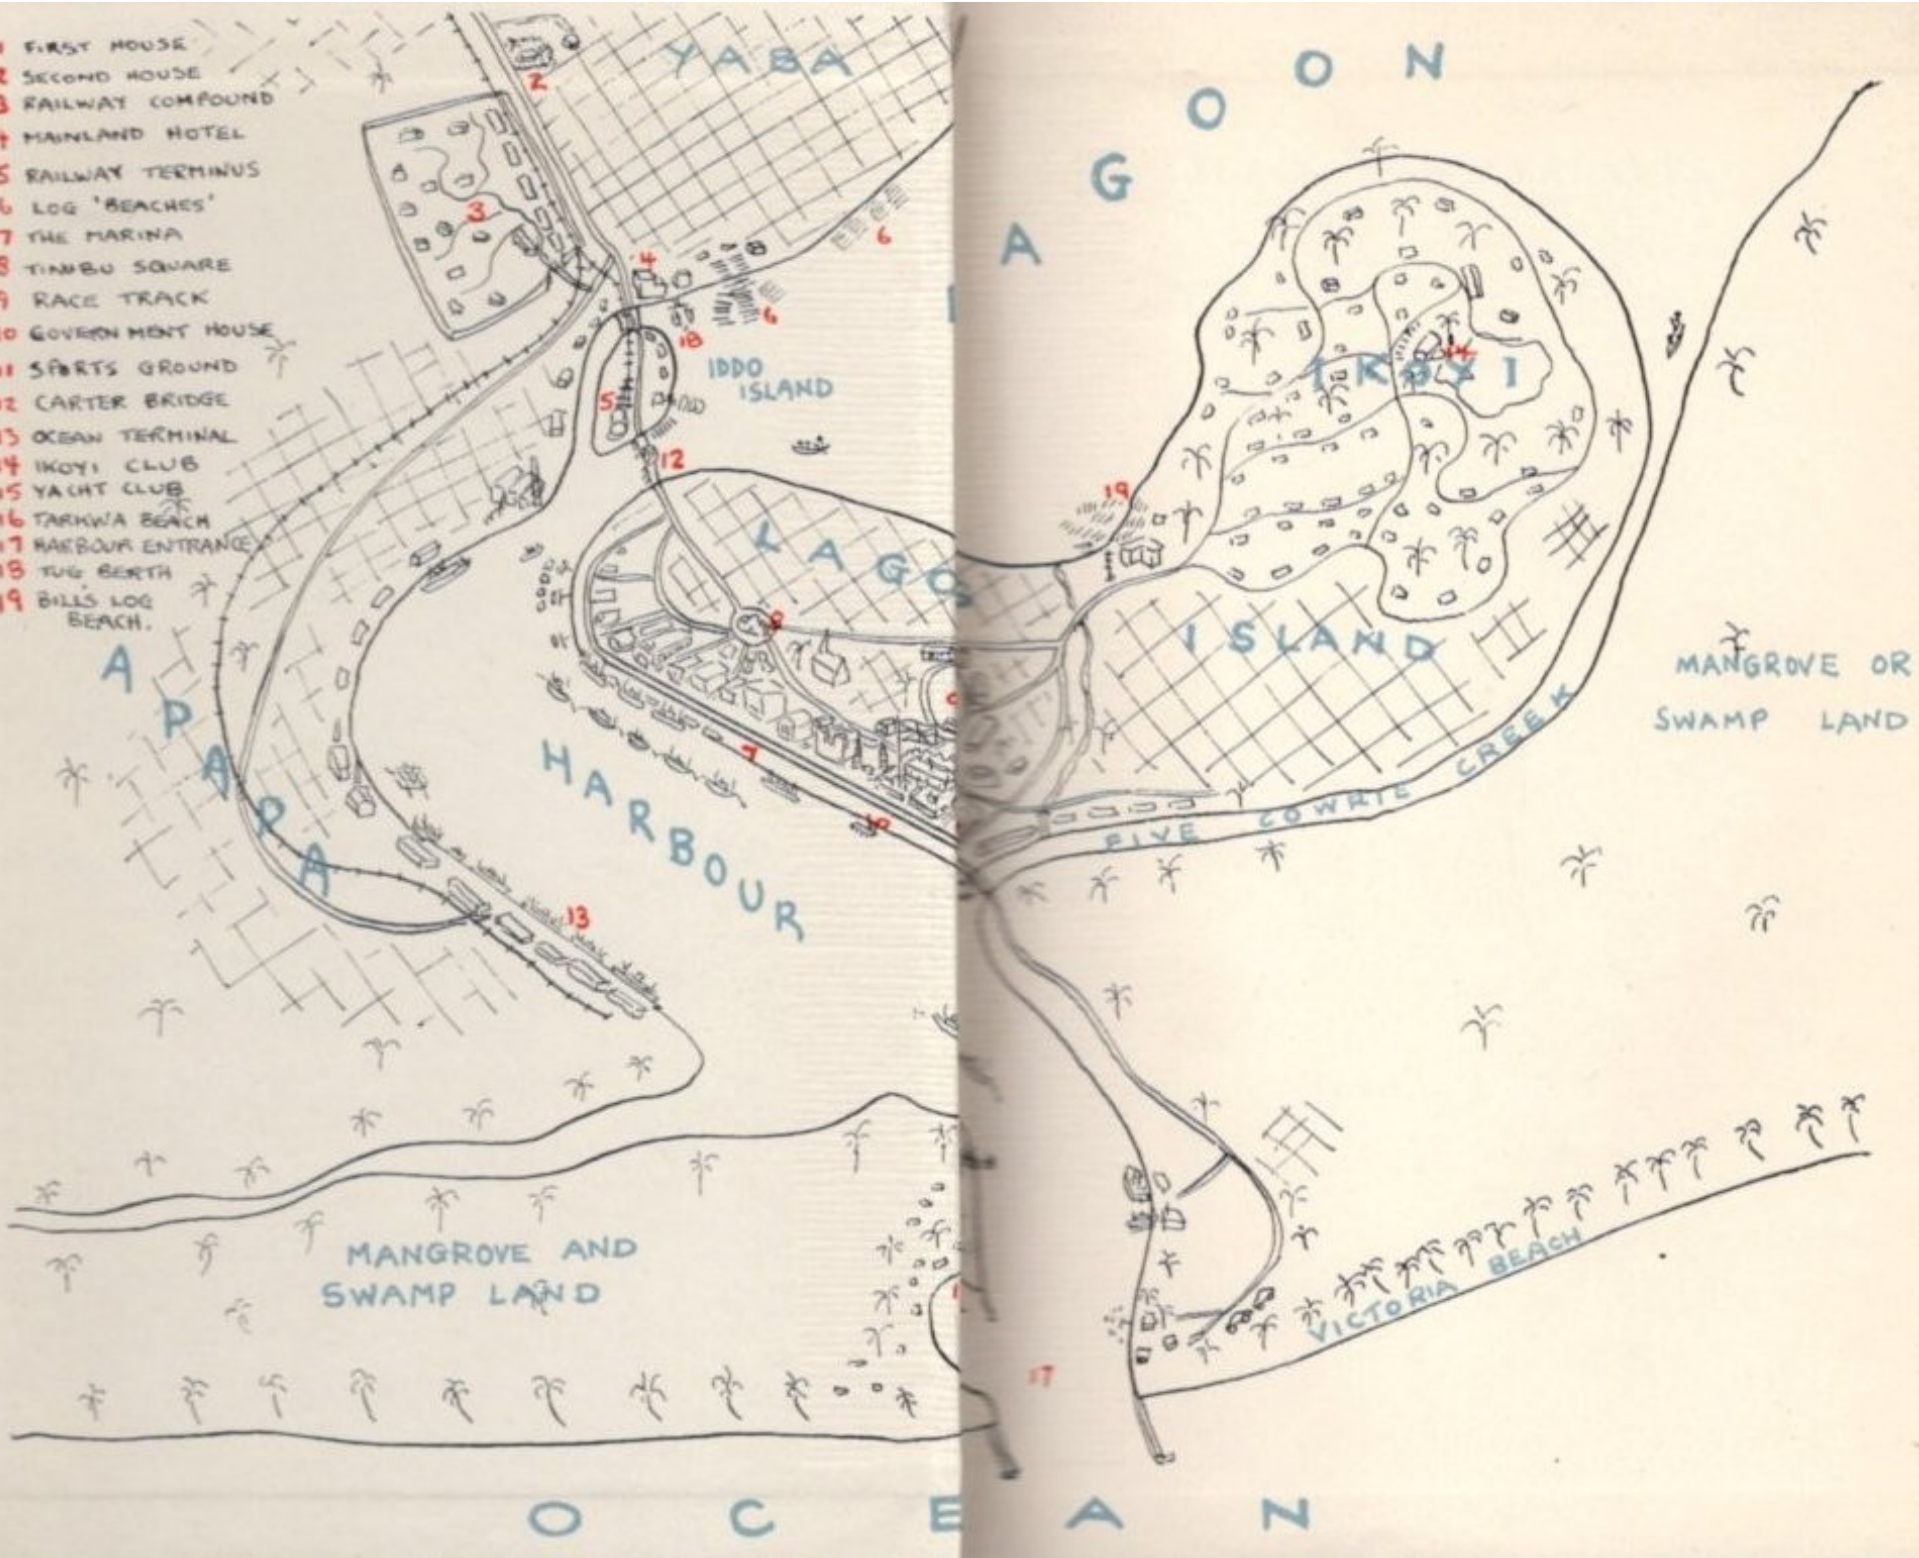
1 FIRST HOUSE
2 SECOND HOUSE
3 RAILWAY COMPOUND
4 MAINLAND HOTEL
5 RAILWAY TERMINUS
6 LOG 'BEACHES'
7 THE MARINA
8 TINUBU SQUARE
9 RACE TRACK
10 GOVERNMENT HOUSE
11 SPORTS GROUND
12 CARTER BRIDGE
13 OCEAN TERMINAL
14 IKOYI CLUB
15 YACHT CLUB
16 TARKWA BEACH
17 HARBOUR ENTRANCE
18 TUG BERTH
19 BILLS LOG BEACH.

YABA

LAGOON

2

3

4

6

6

18

IDDO ISLAND

5

12

IKOYI

14

19

LAGOS ISLAND

8

APAPA

HARBOUR

7

10

13

FIVE COWRIE CREEK

MANGROVE OR SWAMP LAND

MANGROVE AND SWAMP LAND

VICTORIA BEACH

17

OCEAN